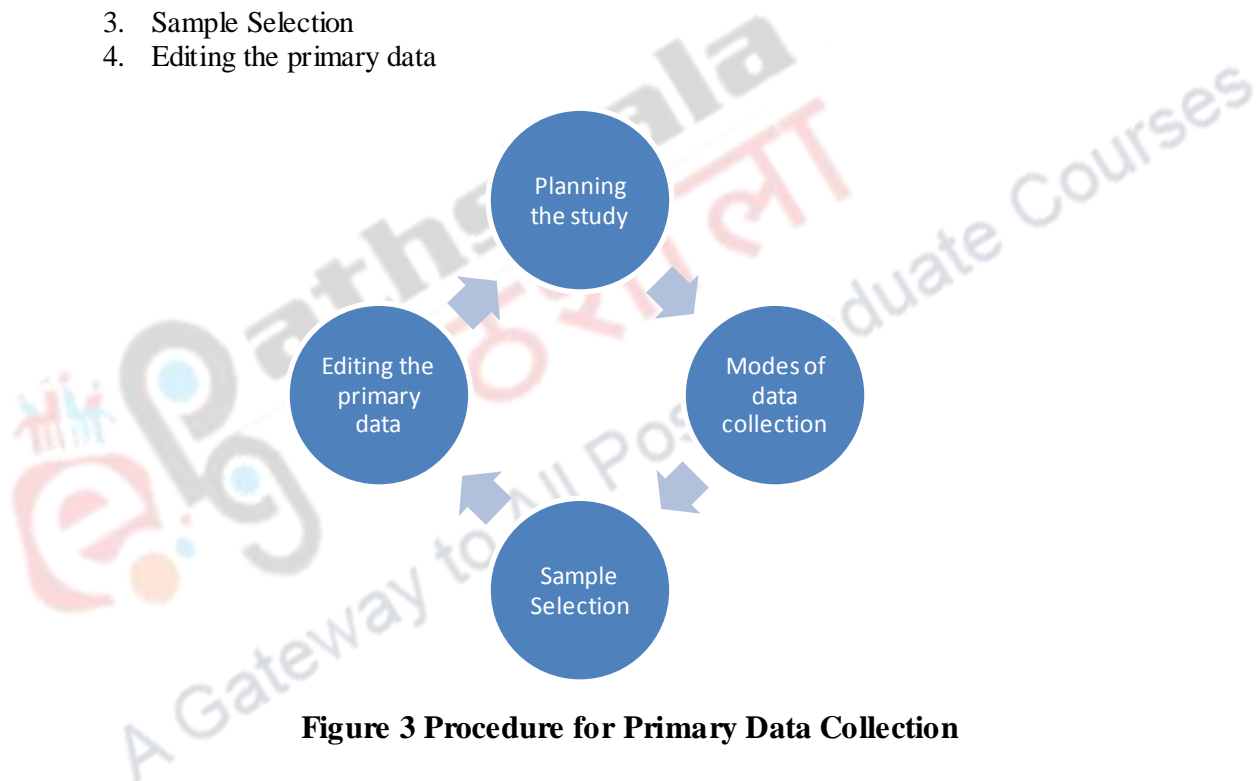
3. Sample Selection
4. Editing the primary data

Planning the study

Modes of data collection

Sample Selection

Editing the primary data

Figure 3 Procedure for Primary Data Collection

epathshala
पाठशाला
A Gateway to All Post Graduate Courses